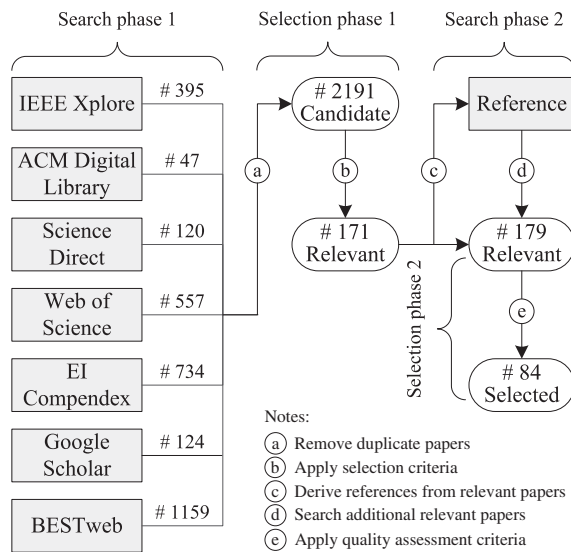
Search phase 1

Selection phase 1

Search phase 2

IEEE Xplore # 395

ACM Digital Library # 47

Science Direct # 120

Web of Science # 557

EI Compendex # 734

Google Scholar # 124

BESTweb # 1159

a

# 2191 Candidate

b

# 171 Relevant

c

Reference

d

# 179 Relevant

Selection phase 2

e

# 84 Selected

Notes:

a Remove duplicate papers

b Apply selection criteria

c Derive references from relevant papers

d Search additional relevant papers

e Apply quality assessment criteria